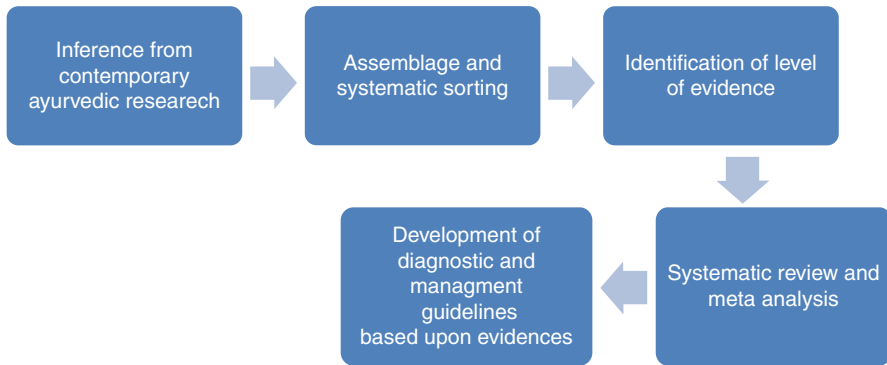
Inference from contemporary ayurvedic researech

Assemblage and systematic sorting

Identification of level of evidence

Systematic review and meta analysis

Development of diagnostic and managment guidelines based upon evidences